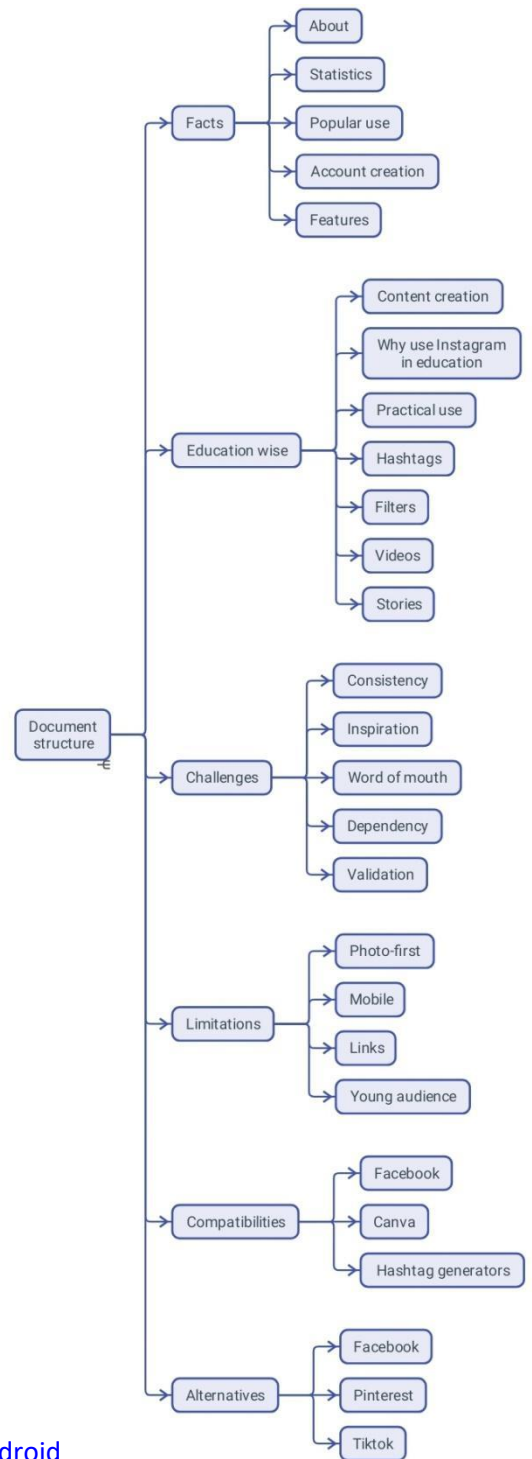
Document structure

Facts
About
Statistics
Popular use
Account creation
Features

Education wise
Content creation
Why use Instagram in education
Practical use
Hashtags
Filters
Videos
Stories

Challenges
Consistency
Inspiration
Word of mouth
Dependency
Validation

Limitations
Photo-first
Mobile
Links
Young audience

Compatibilities
Facebook
Canva
Hashtag generators

Alternatives
Facebook
Pinterest
Tiktok

droid